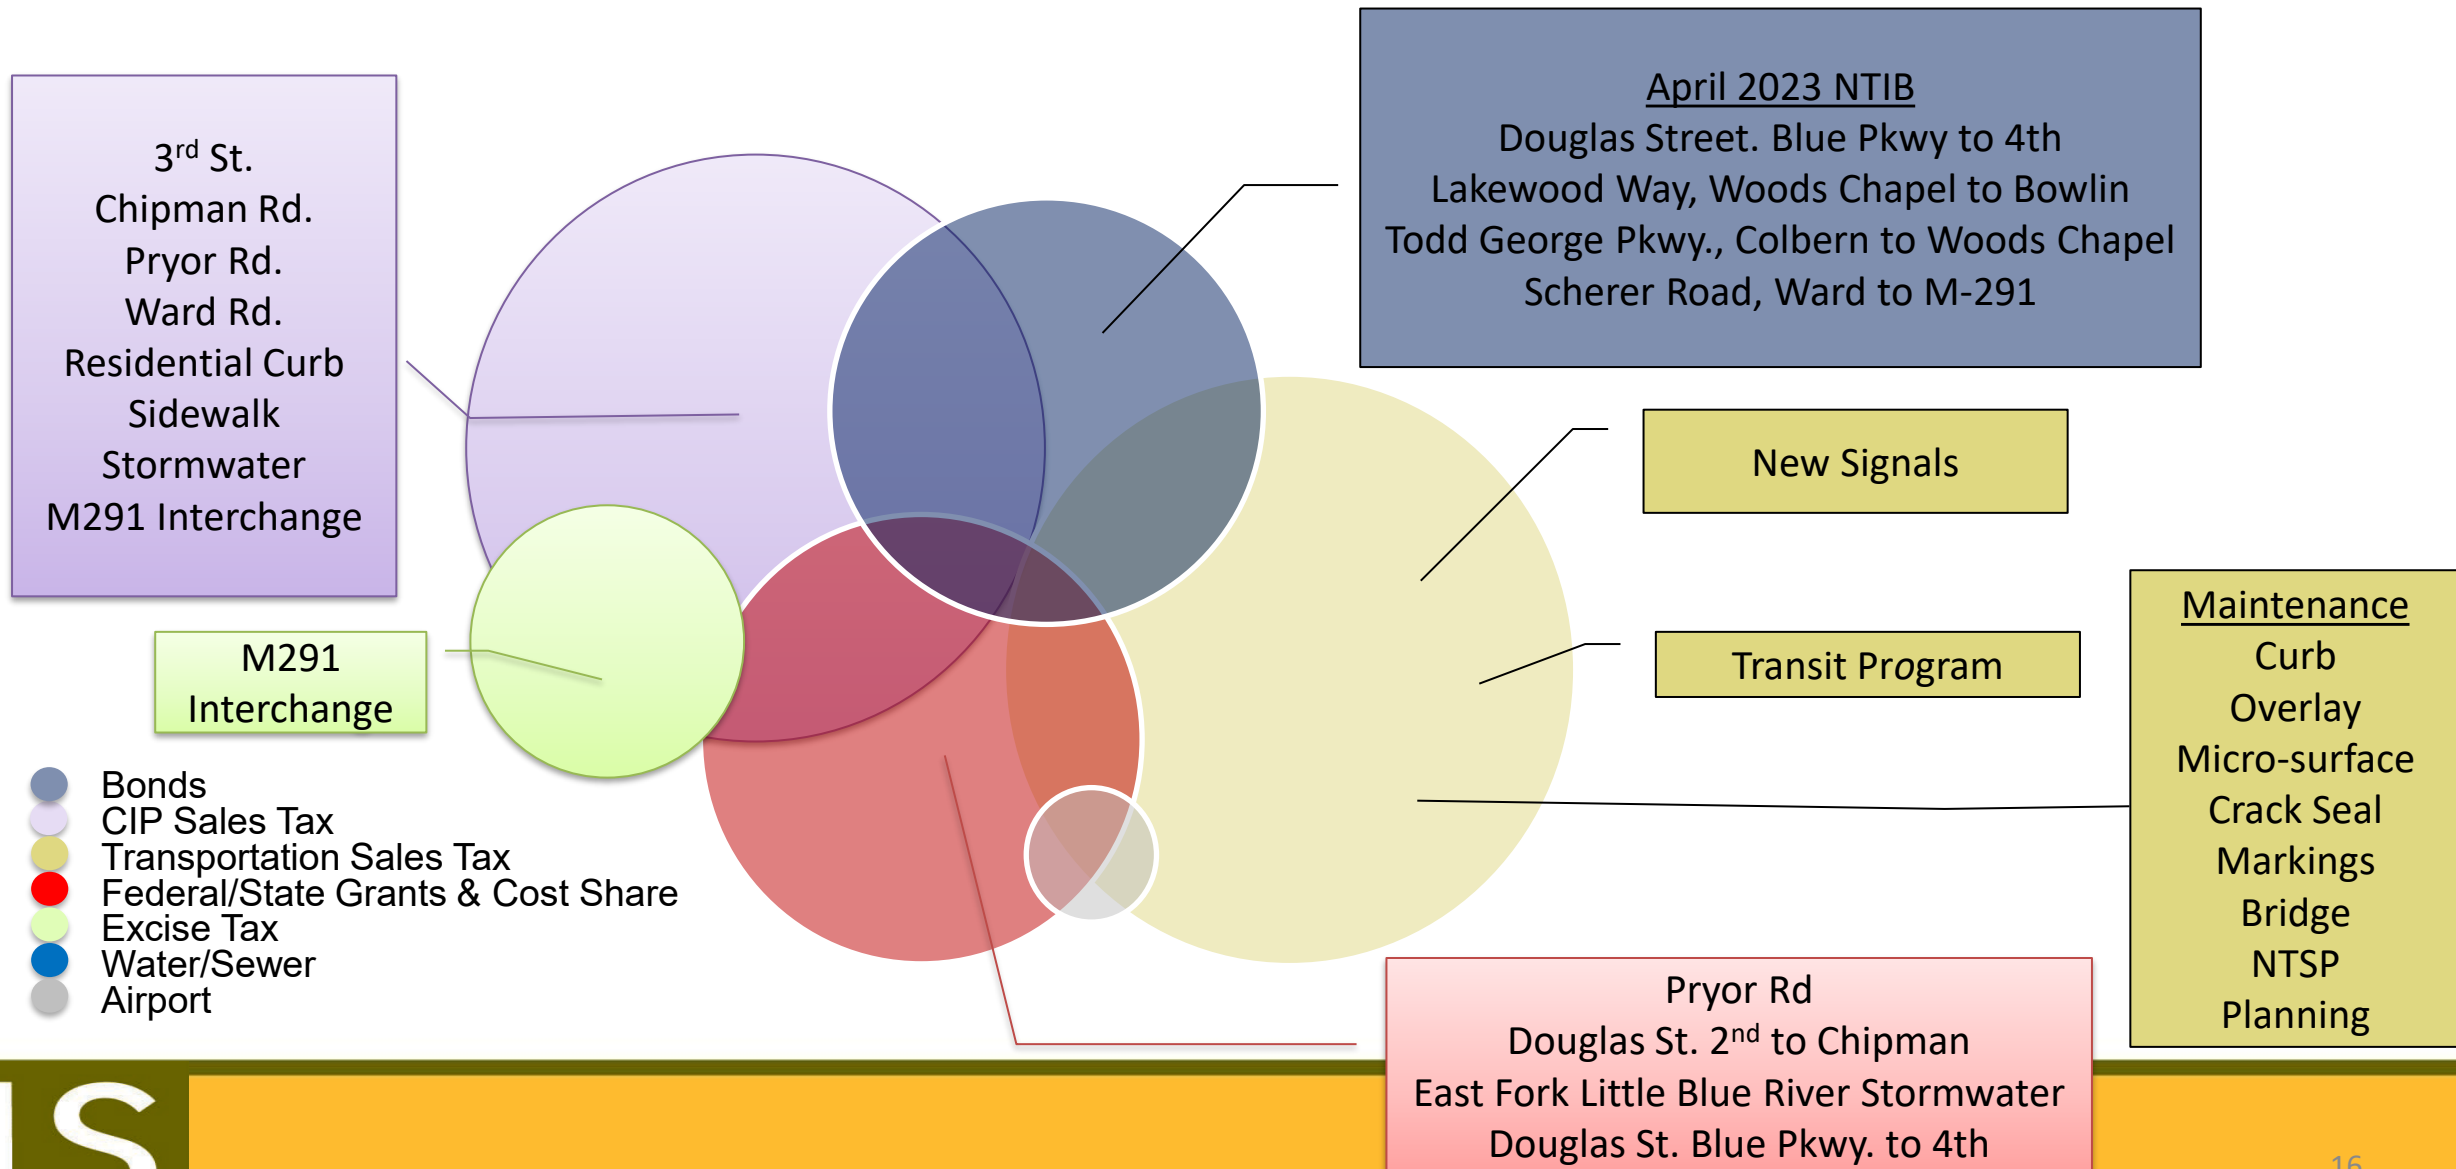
3$^{rd}$ St.
Chipman Rd.
Pryor Rd.
Ward Rd.
Residential Curb
Sidewalk
Stormwater
M291 Interchange

April 2023 NTIB
Douglas Street. Blue Pkwy to 4th
Lakewood Way, Woods Chapel to Bowlin
Todd George Pkwy., Colbern to Woods Chapel
Scherer Road, Ward to M-291

New Signals

Transit Program

Maintenance
Curb
Overlay
Micro-surface
Crack Seal
Markings
Bridge
NTSP
Planning

M291
Interchange

Bonds
CIP Sales Tax
Transportation Sales Tax
Federal/State Grants & Cost Share
Excise Tax
Water/Sewer
Airport

Pryor Rd
Douglas St. 2$^{nd}$ to Chipman
East Fork Little Blue River Stormwater
Douglas St. Blue Pkwy. to 4th

S

16